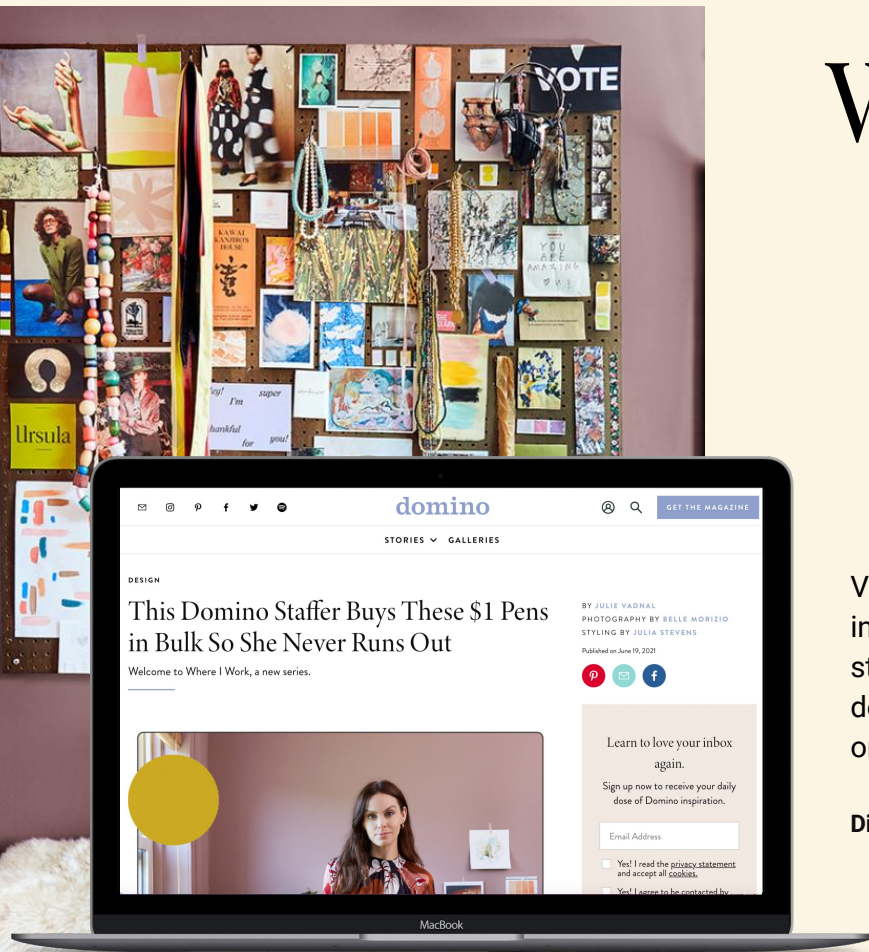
VOTE

KAWAI KANJIRO'S HOUSE

YOU ARE AMAZING

Ursula

Hey! I'm super thankful for you!

V

domino

GET THE MAGAZINE

STORIES GALLERIES

DESIGN

This Domino Staffer Buys These $1 Pens in Bulk So She Never Runs Out

Welcome to Where I Work, a new series.

BY JULIE VADNAL
PHOTOGRAPHY BY BELLE MORIZIO
STYLING BY JULIA STEVENS

Published on June 19, 2021

Learn to love your inbox again.

Sign up now to receive your daily dose of Domino inspiration.

Email Address

Yes! I read the privacy statement and accept all cookies.

Yes! I agree to be contacted by

MacBook

V
in
st
de
o

Di